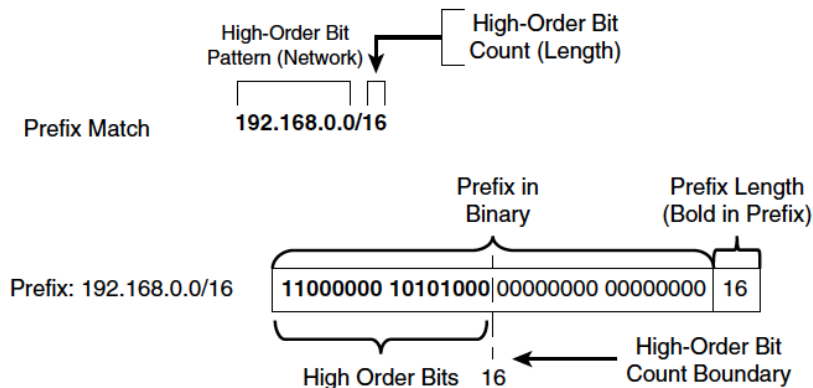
High-Order Bit Pattern (Network)

High-Order Bit Count (Length)

Prefix Match

192.168.0.0/16

Prefix in Binary

Prefix Length (Bold in Prefix)

Prefix: 192.168.0.0/16

| 11000000 10101000 | 00000000 00000000 | 16 |
|---|---|---|

High Order Bits

16

High-Order Bit Count Boundary